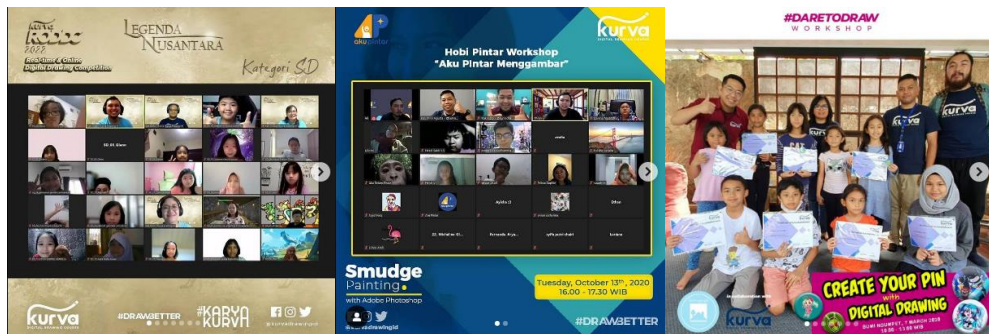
KARYA KURVA 2022
Real-time & Online Digital Drawing Competition
LEGENDA NUSANTARA
Kategori SD
kurva
#DRAWBETTER
#KARYA KURVA

aku pintar
kurva
Hobi Pintar Workshop
"Aku Pintar Menggambar"
Smudge Painting
with Adobe Photoshop
Tuesday, October 13th, 2020
16.00 - 17.30 WIB
#DRAWBETTER

#DARETODRAW
WORKSHOP
kurva
kurva
CREATE YOUR PIN
with
DIGITAL DRAWING